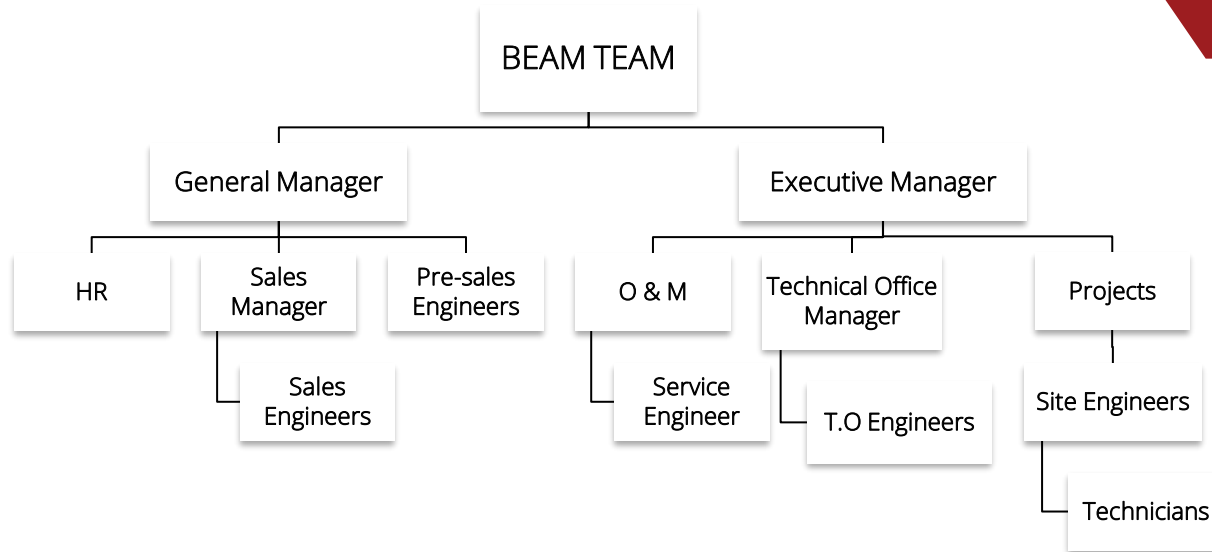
BEAM TEAM

General Manager

Executive Manager

HR

Sales Manager

Pre-sales Engineers

Sales Engineers

O & M

Service Engineer

Technical Office Manager

T.O Engineers

Projects

Site Engineers

Technicians